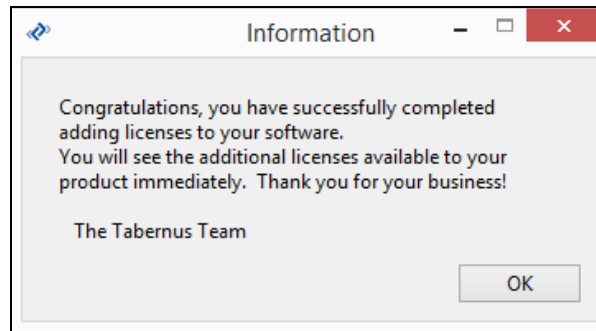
Information

Congratulations, you have successfully completed adding licenses to your software.
You will see the additional licenses available to your product immediately.  Thank you for your business!

The Tabernus Team

OK